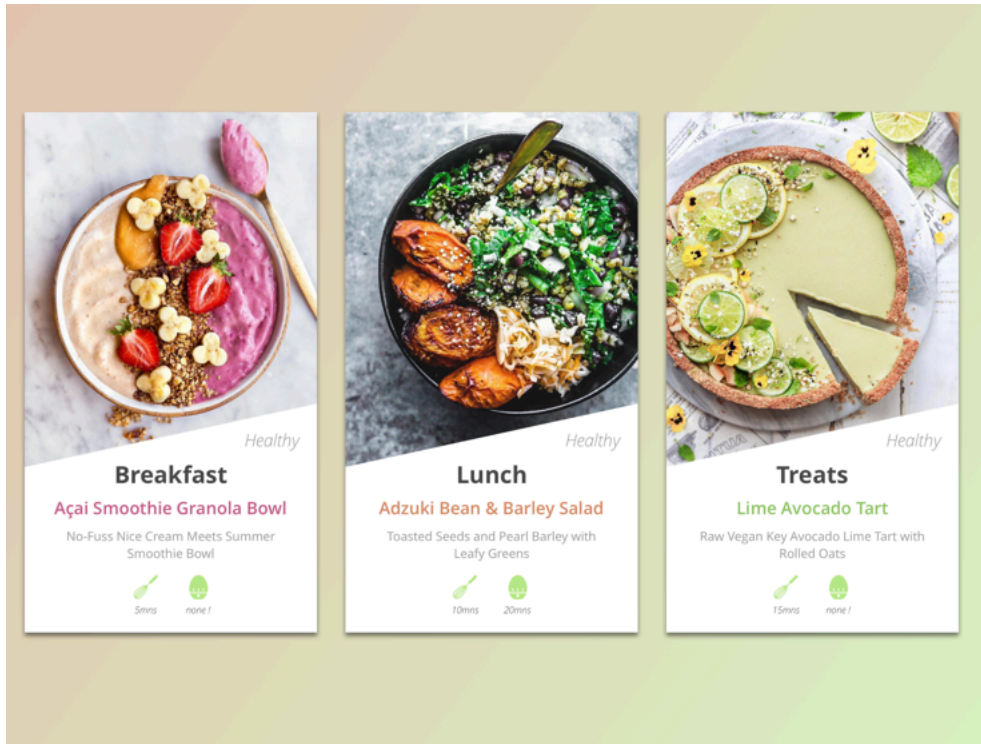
Healthy

Breakfast

Açai Smoothie Granola Bowl

No-Fuss Nice Cream Meets Summer Smoothie Bowl

5mns none !

Healthy

Lunch

Adzuki Bean & Barley Salad

Toasted Seeds and Pearl Barley with Leafy Greens

10mns 20mns

Healthy

Treats

Lime Avocado Tart

Raw Vegan Key Avocado Lime Tart with Rolled Oats

15mns none !